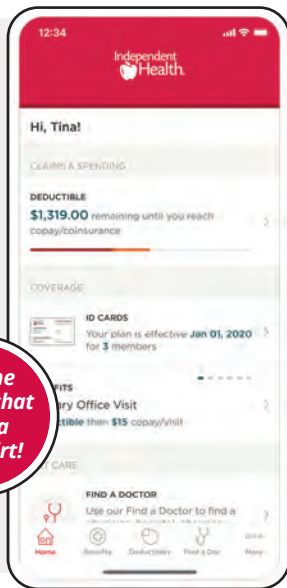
12:34

Independent Health.

Hi, Tina!

CLAIMS & SPENDING

DEDUCTIBLE
$1,319.00 remaining until you reach copay/coinsurance

COVERAGE

ID CARDS
Your plan is effective Jan 01, 2020 for 3 members

me
that
a
rt!

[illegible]FITS
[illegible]ry Office Visit
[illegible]ctible then $15 copay/visit

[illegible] CARE

FIND A DOCTOR
Use our Find a Doctor to find a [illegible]

Home Benefits Deductibles Find a Doc More